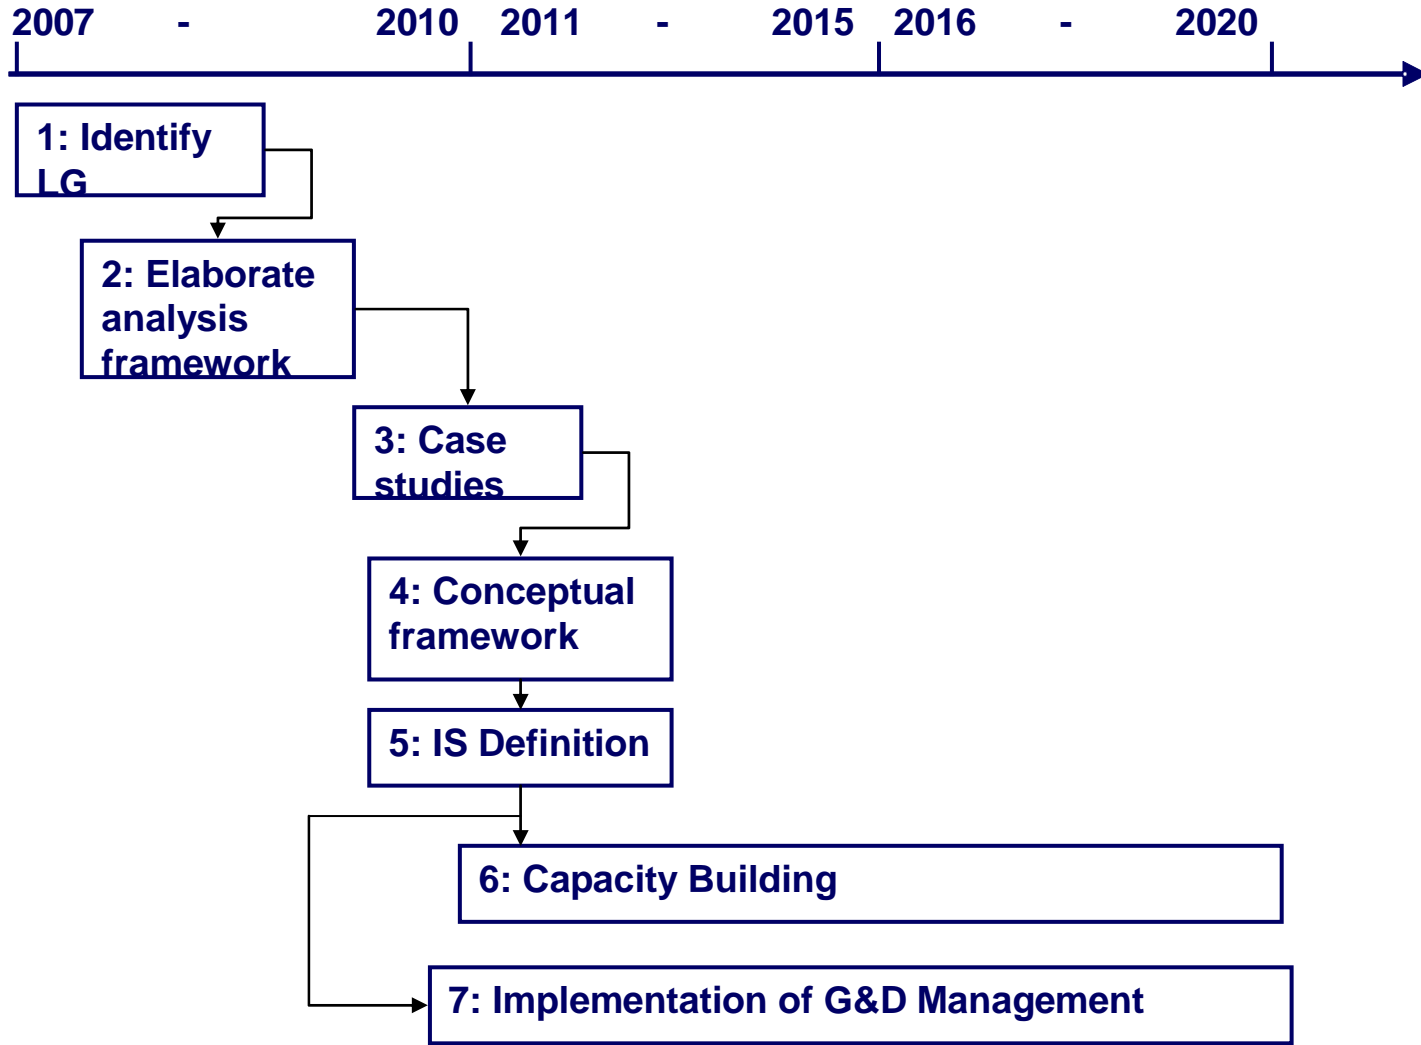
2007 - 2010 2011 - 2015 2016 - 2020

1: Identify LG

2: Elaborate analysis framework

3: Case studies

4: Conceptual framework

5: IS Definition

6: Capacity Building

7: Implementation of G&D Management